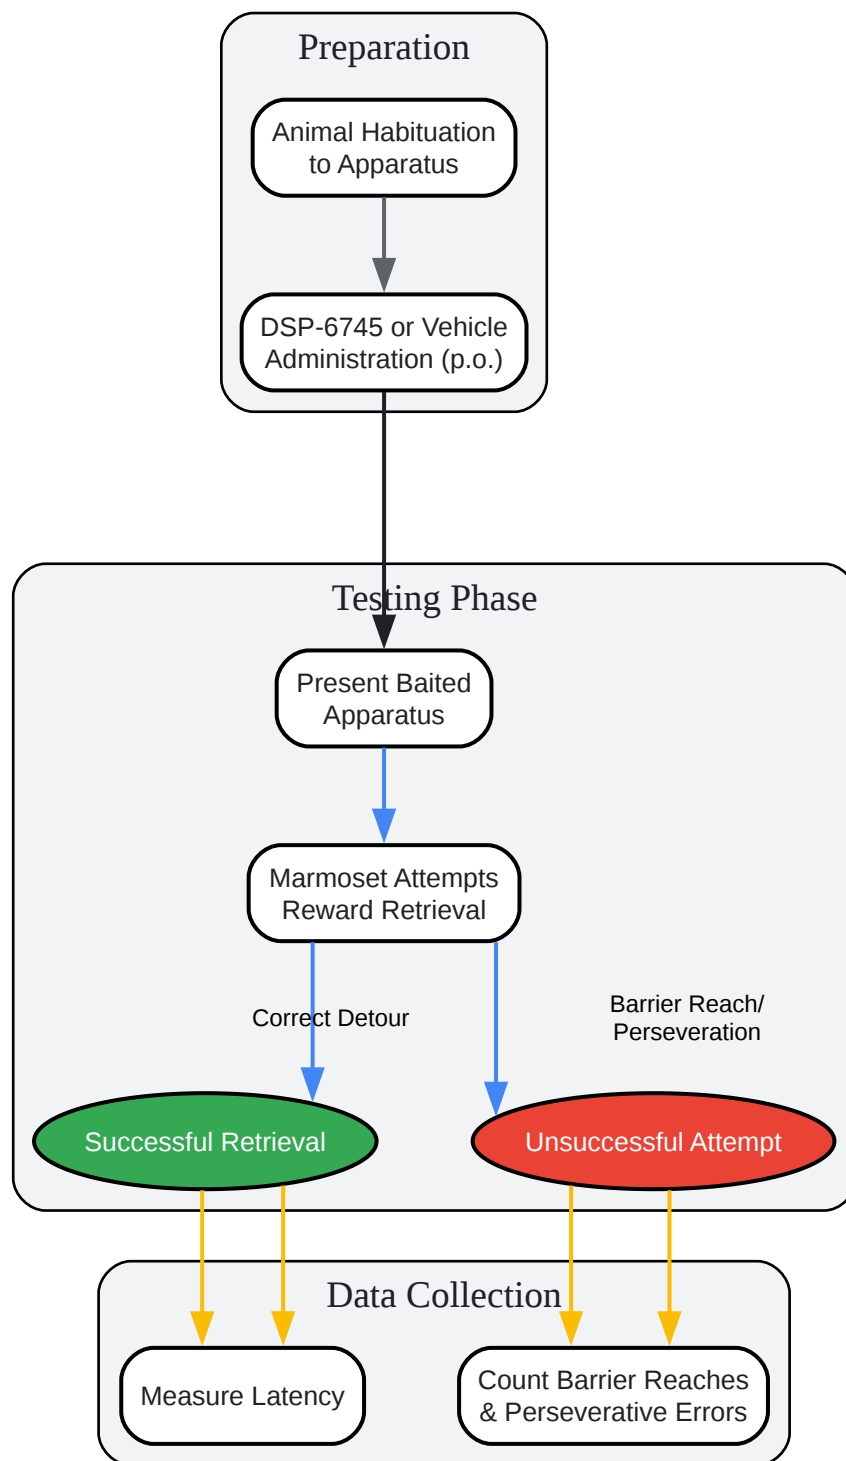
Preparation

Animal Habituation to Apparatus

DSP-6745 or Vehicle Administration (p.o.)

Testing Phase

Present Baited Apparatus

Marmoset Attempts Reward Retrieval

Correct Detour

Barrier Reach/ Perseveration

Successful Retrieval

Unsuccessful Attempt

Data Collection

Measure Latency

Count Barrier Reaches & Perseverative Errors